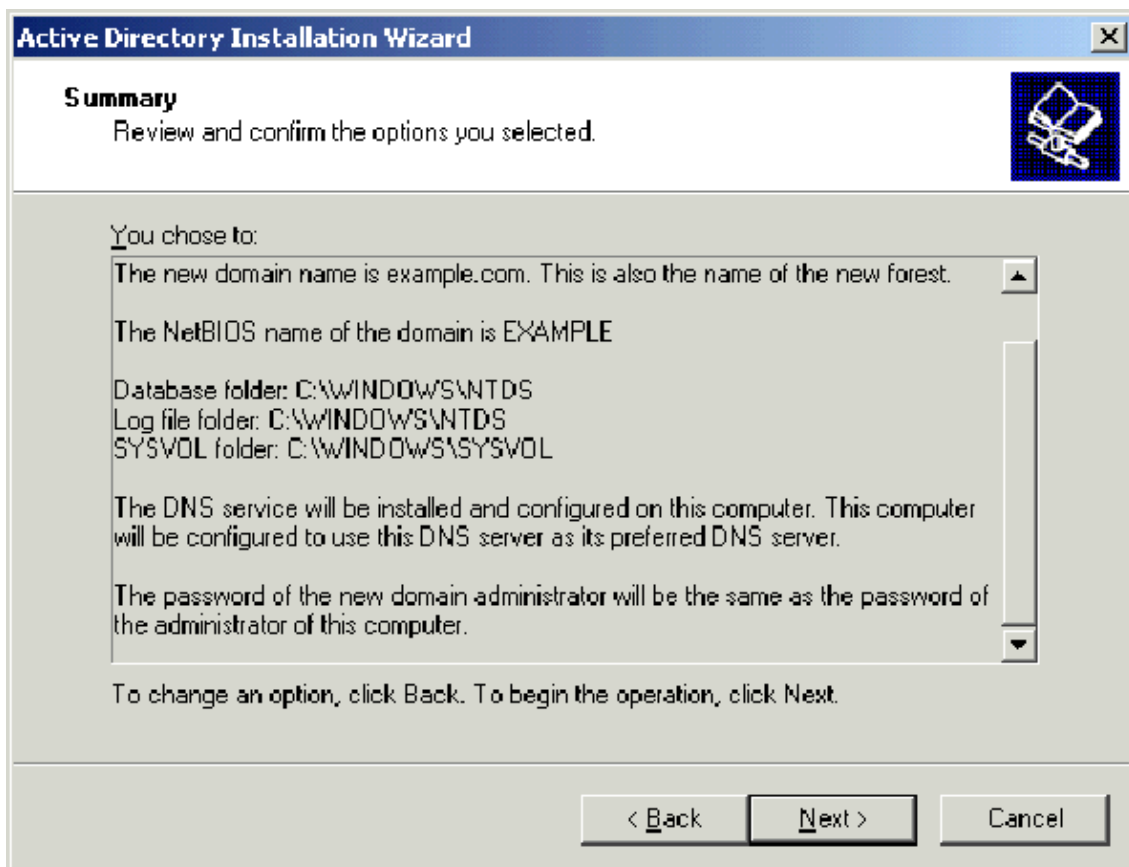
Active Directory Installation Wizard

Summary
Review and confirm the options you selected.

You chose to:

The new domain name is example.com. This is also the name of the new forest.

The NetBIOS name of the domain is EXAMPLE

Database folder: C:\WINDOWS\NTDS
Log file folder: C:\WINDOWS\NTDS
SYSVOL folder: C:\WINDOWS\SYSVOL

The DNS service will be installed and configured on this computer. This computer will be configured to use this DNS server as its preferred DNS server.

The password of the new domain administrator will be the same as the password of the administrator of this computer.

To change an option, click Back. To begin the operation, click Next.

< Back | Next > | Cancel